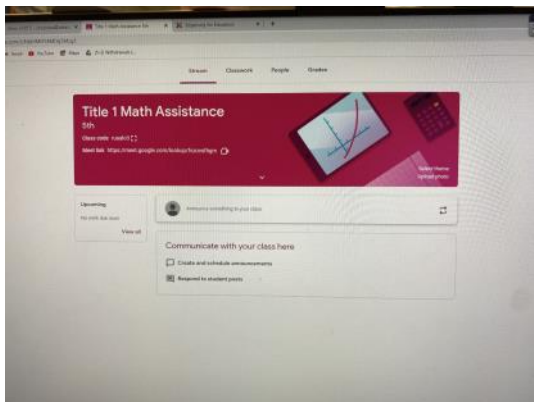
Stream Classwork People Grades

Title 1 Math Assistance

5th

Class code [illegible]

Meet link https://meet.google.com/lookup/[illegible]

Select theme
Upload photo

Upcoming

No work due soon

View all

Announce something to your class

Communicate with your class here

Create and schedule announcements

Respond to student posts